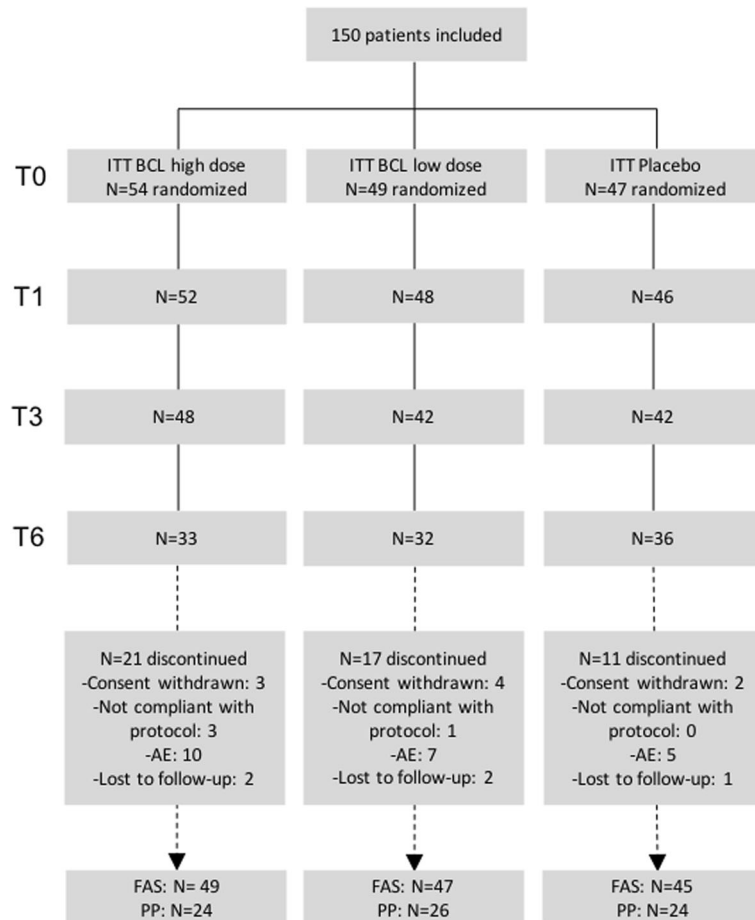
150 patients included

T0

ITT BCL high dose
N=54 randomized

ITT BCL low dose
N=49 randomized

ITT Placebo
N=47 randomized

T1

N=52

N=48

N=46

T3

N=48

N=42

N=42

T6

N=33

N=32

N=36

N=21 discontinued
-Consent withdrawn: 3
-Not compliant with protocol: 3
-AE: 10
-Lost to follow-up: 2

N=17 discontinued
-Consent withdrawn: 4
-Not compliant with protocol: 1
-AE: 7
-Lost to follow-up: 2

N=11 discontinued
-Consent withdrawn: 2
-Not compliant with protocol: 0
-AE: 5
-Lost to follow-up: 1

FAS: N= 49
PP: N=24

FAS: N=47
PP: N=26

FAS: N=45
PP: N=24